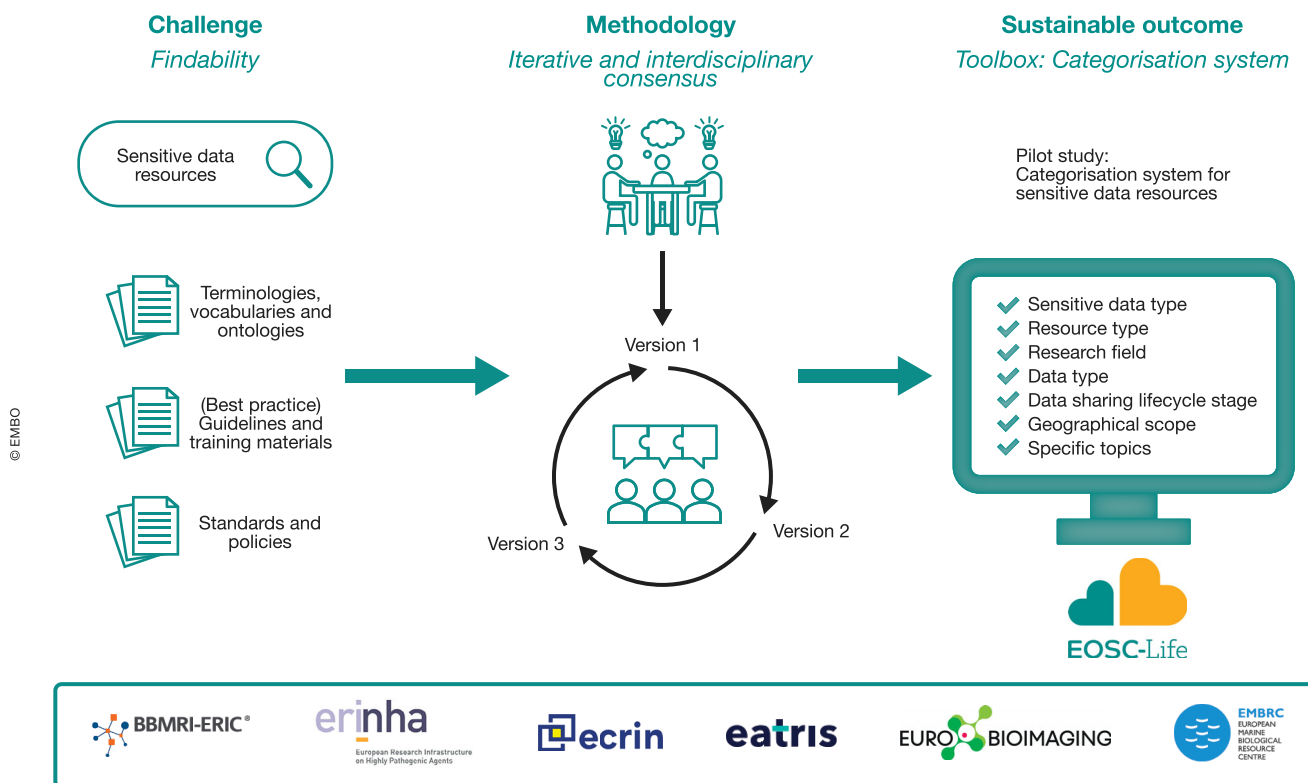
Challenge
Findability

Sensitive data resources

Terminologies, vocabularies and ontologies

(Best practice) Guidelines and training materials

Standards and policies

© EMBO

Methodology
Iterative and interdisciplinary consensus

Version 1

Version 2

Version 3

Sustainable outcome
Toolbox: Categorisation system

Pilot study: Categorisation system for sensitive data resources

Sensitive data type
Resource type
Research field
Data type
Data sharing lifecycle stage
Geographical scope
Specific topics

EOSC-Life

BBMRI-ERIC®

erinha
European Research Infrastructure on Highly Pathogenic Agents

ecrin

eatris

EURO BIOIMAGING

EMBRC
EUROPEAN MARINE BIOLOGICAL RESOURCE CENTRE